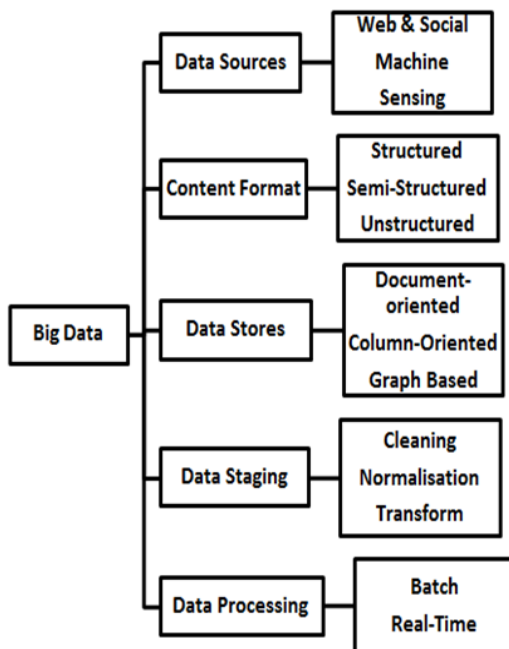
Big Data

Data Sources
Web & Social
Machine
Sensing

Content Format
Structured
Semi-Structured
Unstructured

Data Stores
Document-oriented
Column-Oriented
Graph Based

Data Staging
Cleaning
Normalisation
Transform

Data Processing
Batch
Real-Time